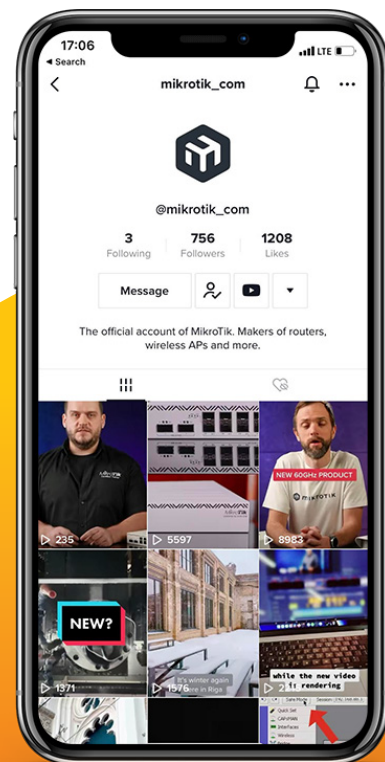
17:06
◂ Search
LTE
mikrotik_com
@mikrotik_com
3
Following
756
Followers
1208
Likes
Message
The official account of MikroTik. Makers of routers, wireless APs and more.
235
5597
NEW 60GHz PRODUCT
MikroTik
8983
NEW?
1371
It's winter again
here in Riga
1576
while the new video
is rendering